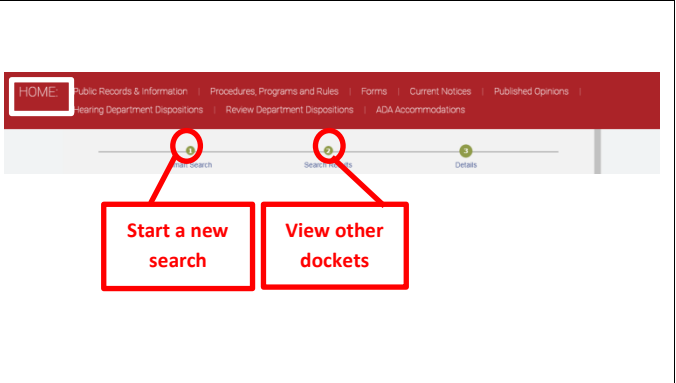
HOME | Public Records & Information | Procedures, Programs and Rules | Forms | Current Notices | Published Opinions | Hearing Department Dispositions | Review Department Dispositions | ADA Accommodations

1 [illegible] Search
2 Search R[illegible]lts
3 Details

Start a new search

View other dockets